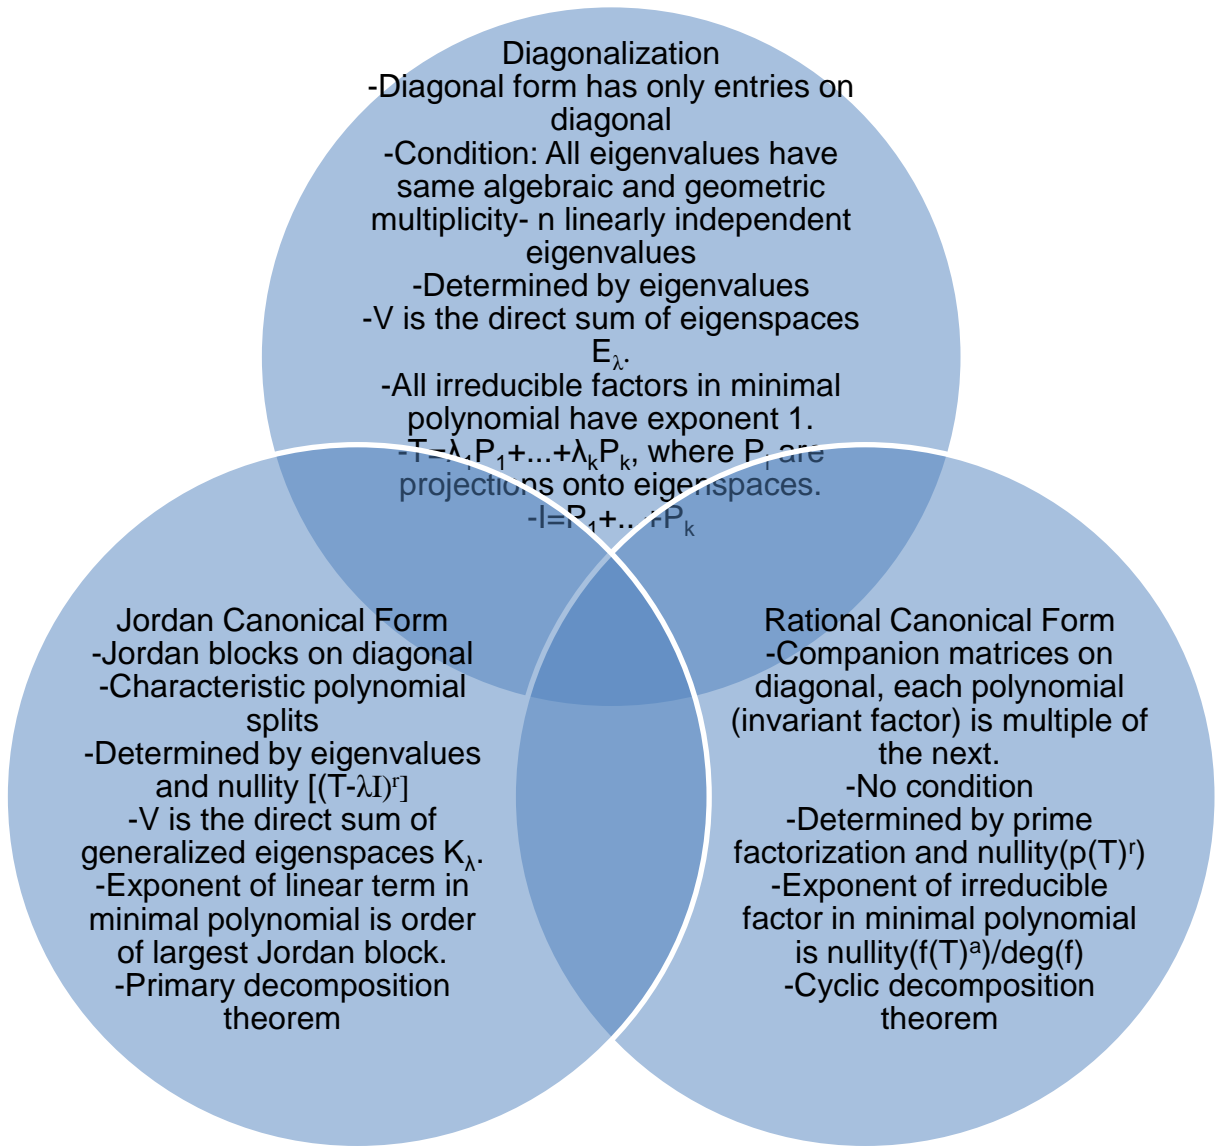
Diagonalization
-Diagonal form has only entries on diagonal
-Condition: All eigenvalues have same algebraic and geometric multiplicity- n linearly independent eigenvalues
-Determined by eigenvalues
-V is the direct sum of eigenspaces $E_\lambda$.
-All irreducible factors in minimal polynomial have exponent 1.
-$T=\lambda_1P_1+...+\lambda_kP_k$, where $P_i$ are projections onto eigenspaces.
-$I=P_1+...+P_k$

Jordan Canonical Form
-Jordan blocks on diagonal
-Characteristic polynomial splits
-Determined by eigenvalues and nullity $[(T-\lambda I)^r]$
-V is the direct sum of generalized eigenspaces $K_\lambda$.
-Exponent of linear term in minimal polynomial is order of largest Jordan block.
-Primary decomposition theorem

Rational Canonical Form
-Companion matrices on diagonal, each polynomial (invariant factor) is multiple of the next.
-No condition
-Determined by prime factorization and nullity$(p(T)^r)$
-Exponent of irreducible factor in minimal polynomial is nullity$(f(T)^a)$/deg(f)
-Cyclic decomposition theorem